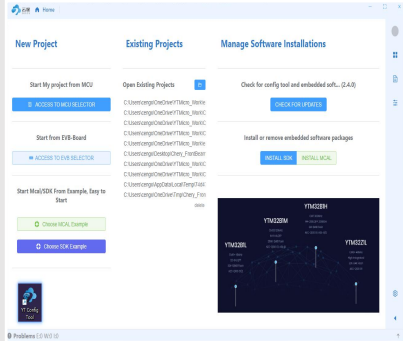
Home

New Project

Start My project from MCU

ACCESS TO MCU SELECTOR

Start from EVB-Board

ACCESS TO EVB SELECTOR

Start Mcal/SDK From Example, Easy to Start

Choose MCAL Example

Choose SDK Example

YT Config Tool

Existing Projects

Open Existing Projects

C:\Users\cengel\OneDrive\YTMicro_Work\
C:\Users\cengel\OneDrive\YTMicro_Work\
C:\Users\cengel\OneDrive\YTMicro_Work\
C:\Users\cengel\OneDrive\YTMicro_Work\
C:\Users\cengel\OneDrive\YTMicro_Work\
C:\Users\cengel\Desktop\Chery_FrontBeam
C:\Users\cengel\OneDrive\YTMicro_Work\
C:\Users\cengel\OneDrive\YTMicro_Work\
C:\Users\cengel\OneDrive\YTMicro_Work\
C:\Users\cengel\AppData\Local\Temp\YtM
C:\Users\cengel\OneDrive\Tmp\Chery_Fro

Manage Software Installations

Check for config tool and embedded soft... (2.4.0)

CHECK FOR UPDATES

Install or remove embedded software packages

INSTALL SDK | INSTALL MCAL

YTM32B1H
YTM32B1M
YTM32B1L
YTM32Z1L

Problems